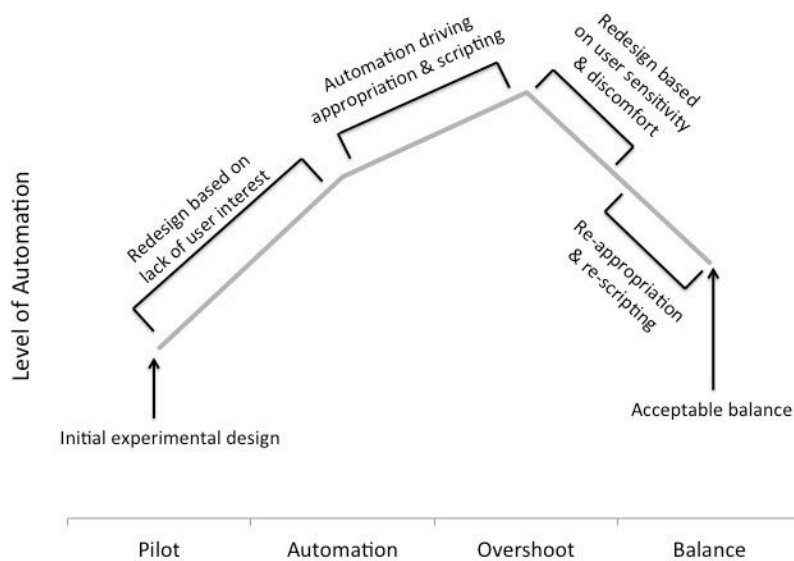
Level of Automation

Redesign based on lack of user interest

Automation driving appropriation & scripting

Redesign based on user sensitivity & discomfort

Re-appropriation & re-scripting

Initial experimental design

Acceptable balance

Pilot

Automation

Overshoot

Balance